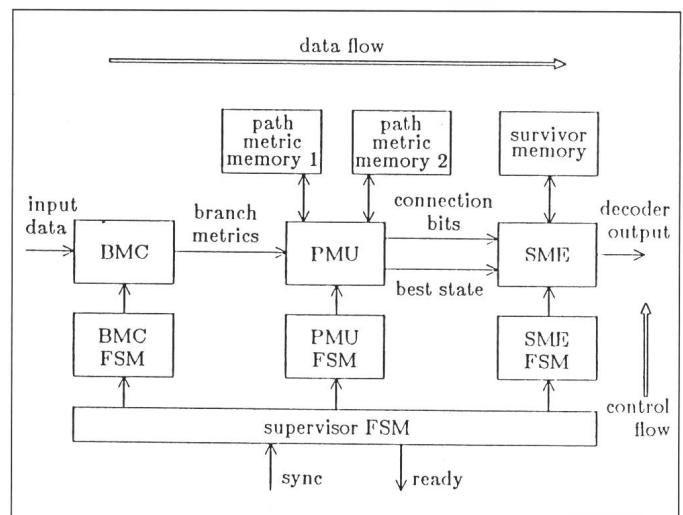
data flow

path metric memory 1

path metric memory 2

survivor memory

input data

BMC

branch metrics

PMU

connection bits

best state

SME

decoder output

BMC FSM

PMU FSM

SME FSM

control flow

supervisor FSM

sync

ready